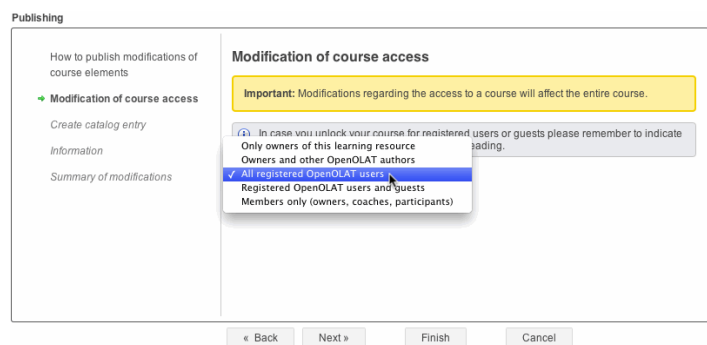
Publishing

How to publish modifications of course elements

→ Modification of course access

Create catalog entry

Information

Summary of modifications

Modification of course access

Important: Modifications regarding the access to a course will affect the entire course.

In case you unlock your course for registered users or guests please remember to indicate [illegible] reading.

Only owners of this learning resource
Owners and other OpenOLAT authors
✓ All registered OpenOLAT users
Registered OpenOLAT users and guests
Members only (owners, coaches, participants)

« Back Next » Finish Cancel